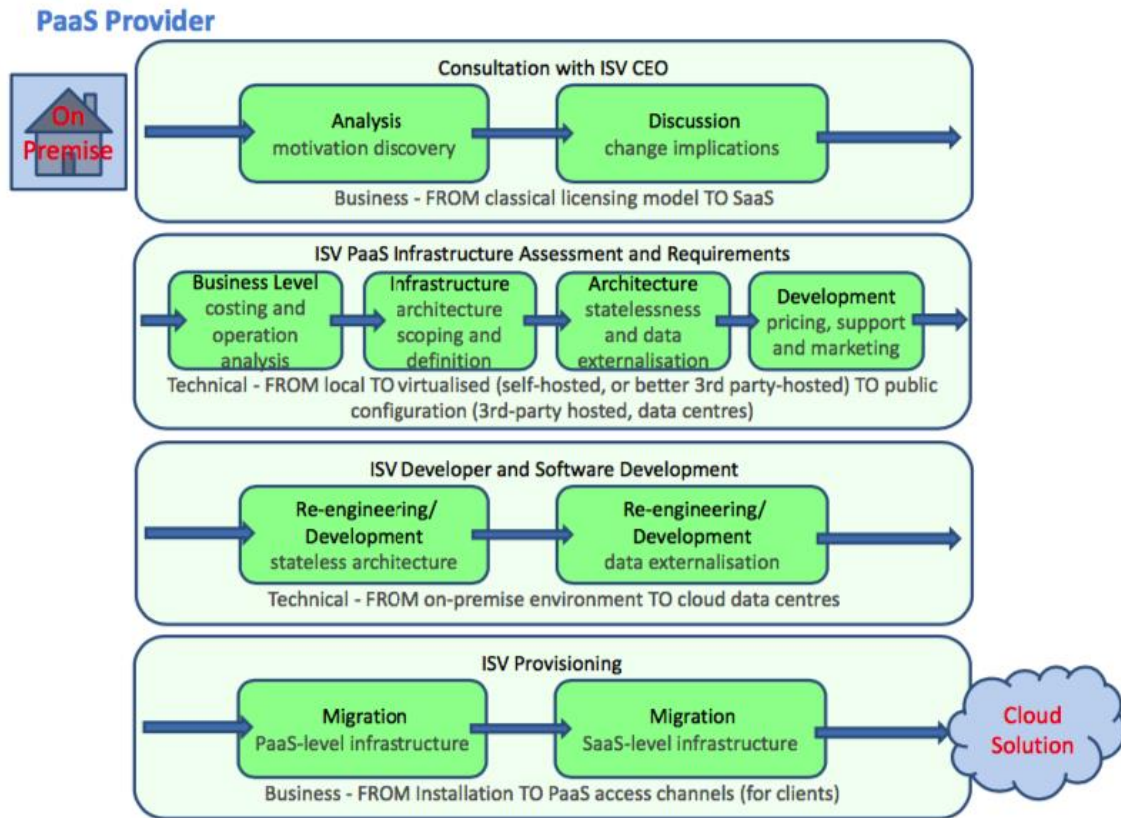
PaaS Provider

On Premise

Consultation with ISV CEO

Analysis
motivation discovery

Discussion
change implications

Business - FROM classical licensing model TO SaaS

ISV PaaS Infrastructure Assessment and Requirements

Business Level
costing and operation analysis

Infrastructure
architecture scoping and definition

Architecture
statelessness and data externalisation

Development
pricing, support and marketing

Technical - FROM local TO virtualised (self-hosted, or better 3rd party-hosted) TO public configuration (3rd-party hosted, data centres)

ISV Developer and Software Development

Re-engineering/ Development
stateless architecture

Re-engineering/ Development
data externalisation

Technical - FROM on-premise environment TO cloud data centres

ISV Provisioning

Migration
PaaS-level infrastructure

Migration
SaaS-level infrastructure

Cloud Solution

Business - FROM Installation TO PaaS access channels (for clients)